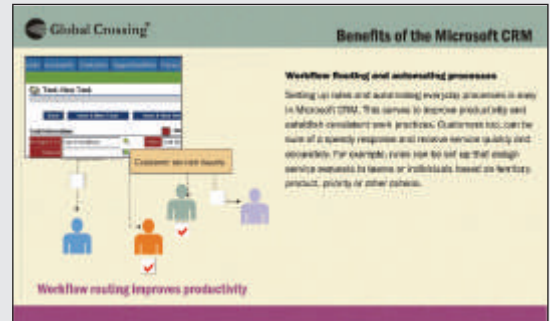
Global Crossing

Benefits of the Microsoft CRM

Track New Task

Customer service inquiry

Workflow Routing and automating processes

Setting up rules and automating everyday processes is easy in Microsoft CRM. This serves to improve productivity and establish consistent work practices. Customers too, can be sure of a speedy response and receive service quickly and accurately. For example, rules can be set up that assign service requests to teams or individuals based on territory, product, priority or other criteria.

Workflow routing improves productivity